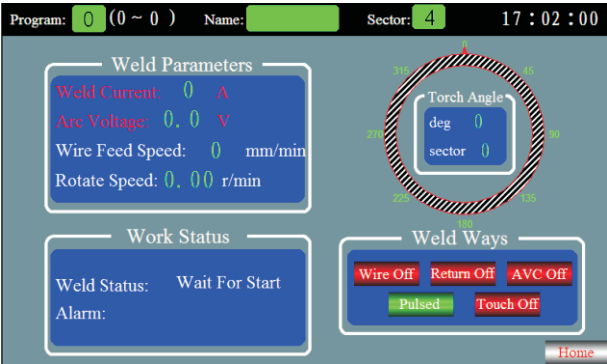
Program: 0 (0 ~ 0) Name: Sector: 4 17 : 02 : 00

Weld Parameters

Weld Current: 0 A

Arc Voltage: 0. 0 V

Wire Feed Speed: 0 mm/min

Rotate Speed: 0. 00 r/min

0
45
90
135
180
225
270
315

Torch Angle

deg 0

sector 0

Work Status

Weld Status: Wait For Start

Alarm:

Weld Ways

Wire Off Return Off AVC Off

Pulsed Touch Off

Home